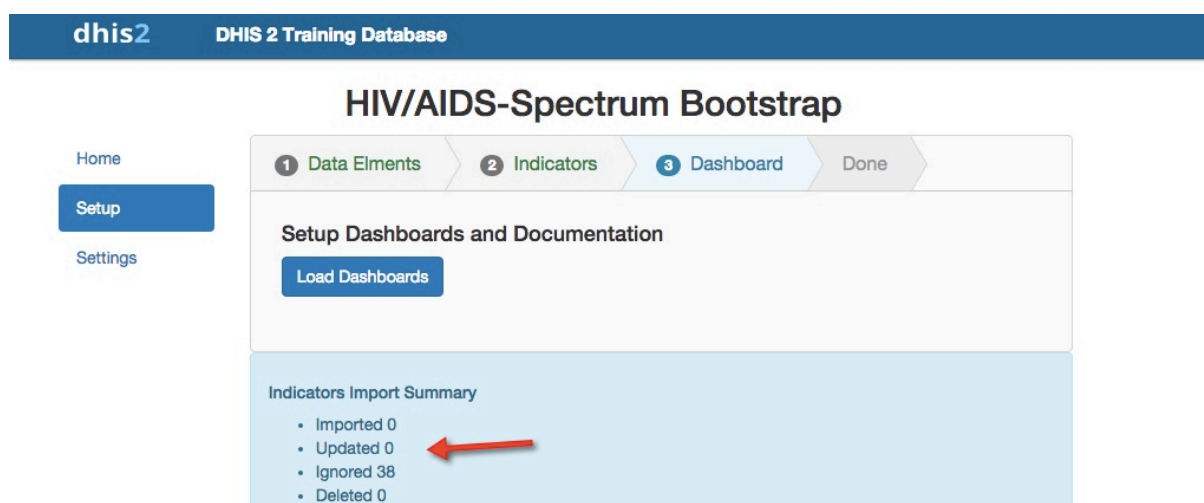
dhis2 DHIS 2 Training Database

HIV/AIDS-Spectrum Bootstrap

Home
Setup
Settings

1 Data Elments 2 Indicators 3 Dashboard Done

Setup Dashboards and Documentation

Load Dashboards

Indicators Import Summary

- Imported 0
- Updated 0
- Ignored 38
- Deleted 0